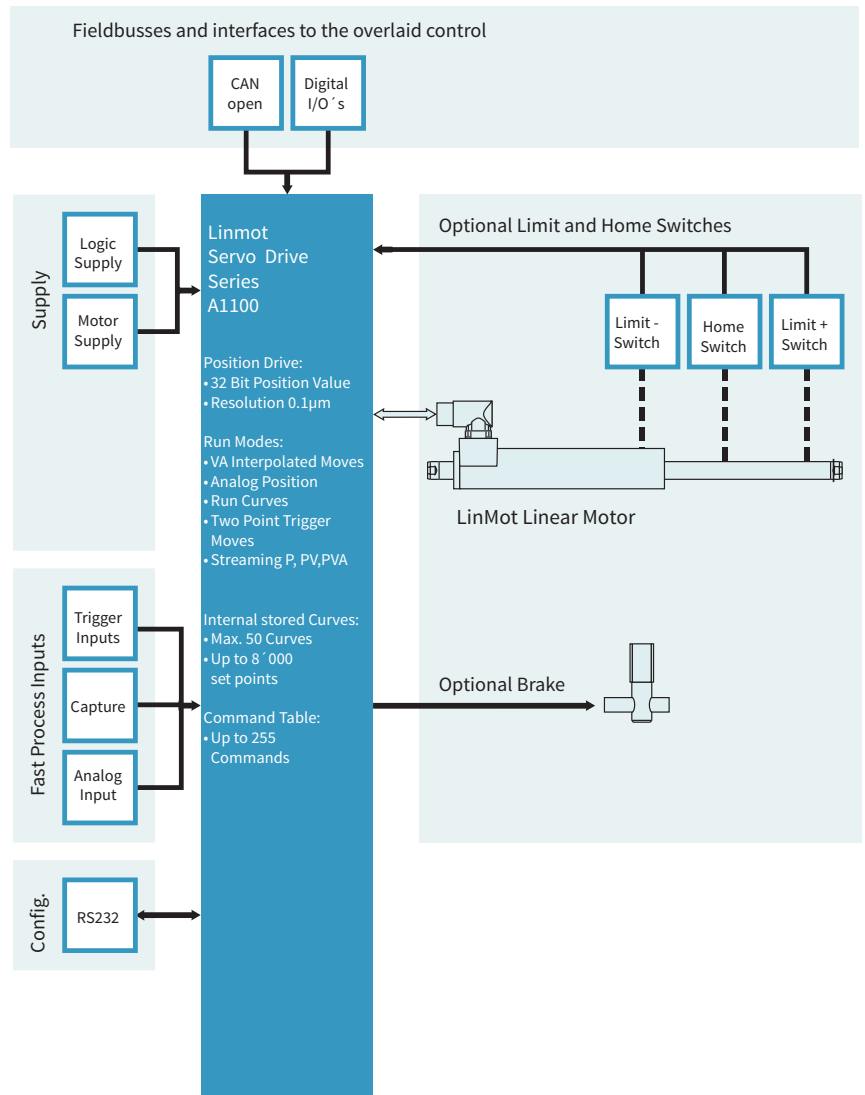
Fieldbusses and interfaces to the overlaid control

CAN open

Digital I/O´s

Supply

Logic Supply

Motor Supply

Linmot Servo Drive Series A1100

Position Drive:
• 32 Bit Position Value
• Resolution 0.1µm

Run Modes:
• VA Interpolated Moves
• Analog Position
• Run Curves
• Two Point Trigger Moves
• Streaming P, PV,PVA

Internal stored Curves:
• Max. 50 Curves
• Up to 8´000 set points

Command Table:
• Up to 255 Commands

Optional Limit and Home Switches

Limit - Switch

Home Switch

Limit + Switch

LinMot Linear Motor

Fast Process Inputs

Trigger Inputs

Capture

Analog Input

Optional Brake

Config.

RS232